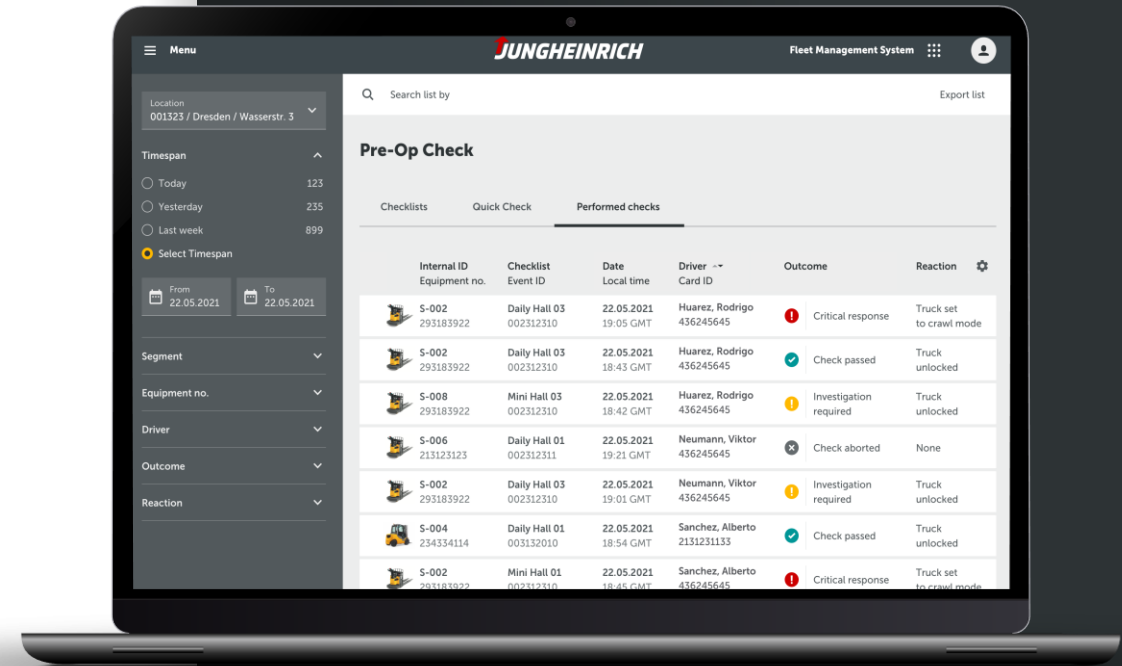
Menu

JUNGHEINRICH

Fleet Management System

Location
001323 / Dresden / Wasserstr. 3

Timespan

Today 123
Yesterday 235
Last week 899
Select Timespan

From
22.05.2021

To
22.05.2021

Segment

Equipment no.

Driver

Outcome

Reaction

Search list by

Export list

Pre-Op Check

Checklists Quick Check Performed checks

| Internal ID Equipment no. | Checklist Event ID | Date Local time | Driver Card ID | Outcome | Reaction |
|---|---|---|---|---|---|
| S-002 293183922 | Daily Hall 03 002312310 | 22.05.2021 19:05 GMT | Huarez, Rodrigo 436245645 | Critical response | Truck set to crawl mode |
| S-002 293183922 | Daily Hall 03 002312310 | 22.05.2021 18:43 GMT | Huarez, Rodrigo 436245645 | Check passed | Truck unlocked |
| S-008 293183922 | Mini Hall 03 002312310 | 22.05.2021 18:42 GMT | Huarez, Rodrigo 436245645 | Investigation required | Truck unlocked |
| S-006 213123123 | Daily Hall 01 002312311 | 22.05.2021 19:21 GMT | Neumann, Viktor 436245645 | Check aborted | None |
| S-002 293183922 | Daily Hall 03 002312310 | 22.05.2021 19:01 GMT | Neumann, Viktor 436245645 | Investigation required | Truck unlocked |
| S-004 234334114 | Daily Hall 01 003132010 | 22.05.2021 18:54 GMT | Sanchez, Alberto 2131231133 | Check passed | Truck unlocked |
| S-002 293183922 | Mini Hall 01 002312310 | 22.05.2021 18:45 GMT | Sanchez, Alberto 436245645 | Critical response | Truck set to crawl mode |